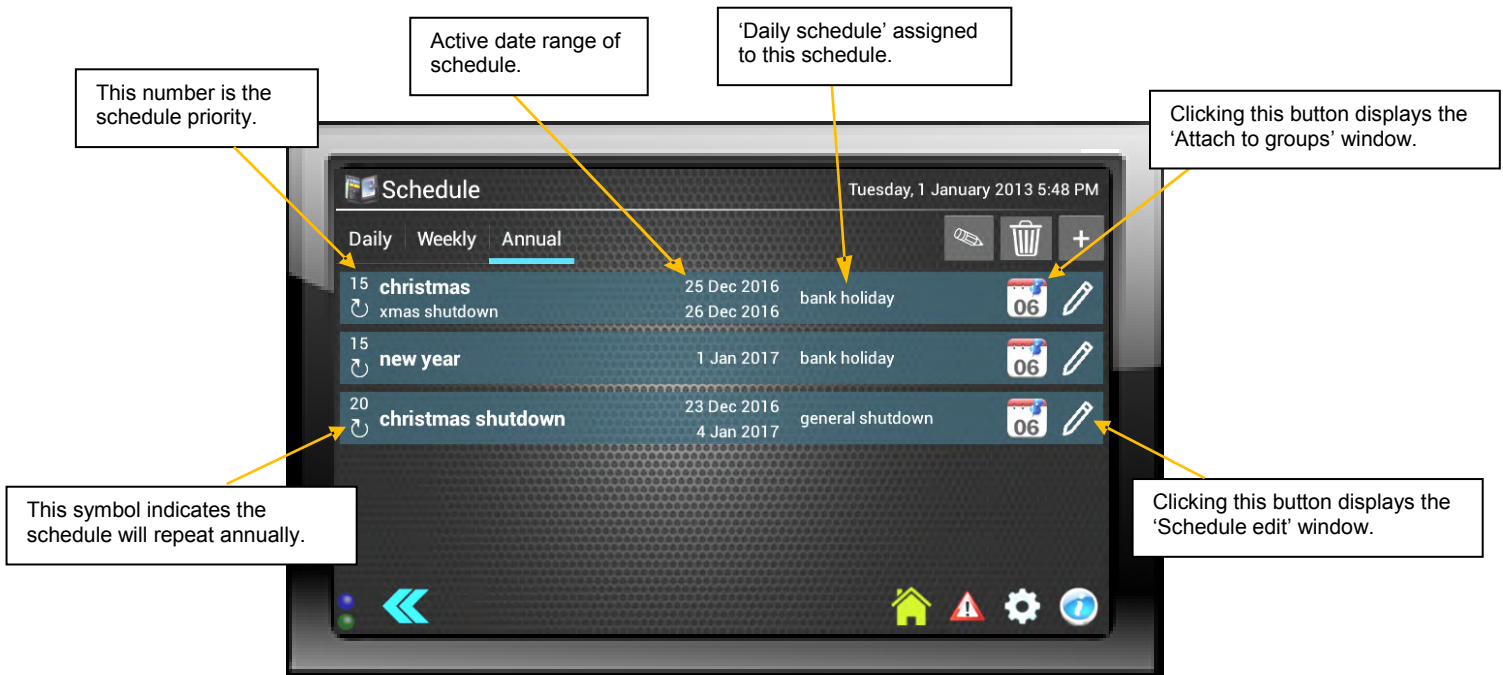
This number is the schedule priority.

Active date range of schedule.

'Daily schedule' assigned to this schedule.

Clicking this button displays the 'Attach to groups' window.

Schedule

Tuesday, 1 January 2013 5:48 PM

Daily | Weekly | Annual

+

15 christmas
xmas shutdown
25 Dec 2016
26 Dec 2016
bank holiday
06

15 new year
1 Jan 2017
bank holiday
06

20 christmas shutdown
23 Dec 2016
4 Jan 2017
general shutdown
06

This symbol indicates the schedule will repeat annually.

Clicking this button displays the 'Schedule edit' window.